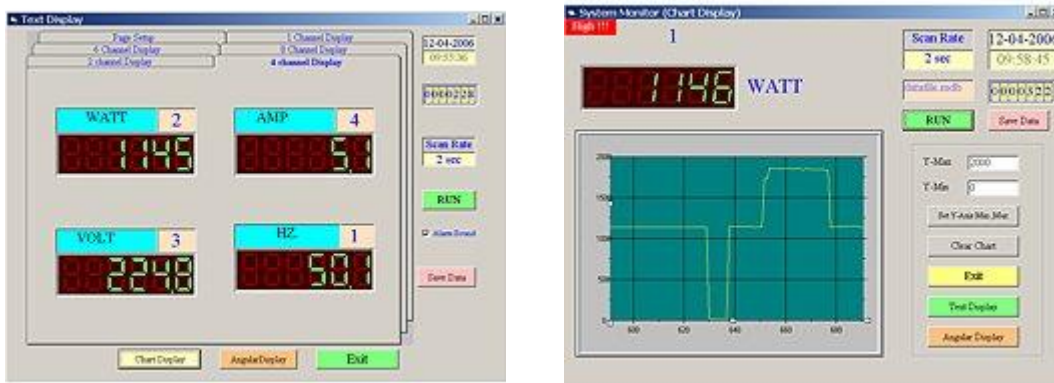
Text Display

Page Setup
1 Channel Display
6 Channel Display
8 Channel Display
2 channel Display
4 channel Display

12-04-2006
09:55:36
0000228

WATT 2
1145
AMP 4
5.1
VOLT 3
224.8
HZ 1
50.1

Scan Rate
2 sec
RUN
Alarm Sound
Save Data

Chart Display
AngularDisplay
Exit

System Monitor (Chart Display)
High !!!
1
1146 WATT

Scan Rate
2 sec
12-04-2006
09:58:45
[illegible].mdb
0000322
RUN
Save Data

2000
1500
1000
500
0
600
620
640
660
680

Y-Max 2000
Y-Min 0
Set Y-Axis Min,Max
Clear Chart
Exit
Text Display
Angular Display